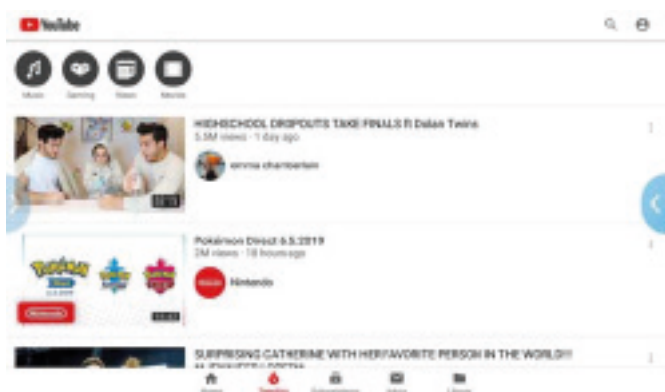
YouTube

Music Gaming News Movies

HIGHSCHOOL DROPOUTS TAKE FINALS ft Dolan Twins
5.5M views · 1 day ago
emma chamberlain

Pokémon Direct 6.5.2019
2M views · 18 hours ago
Nintendo

SURPRISING CATHERINE WITH HER FAVORITE PERSON IN THE WORLD!!!
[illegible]